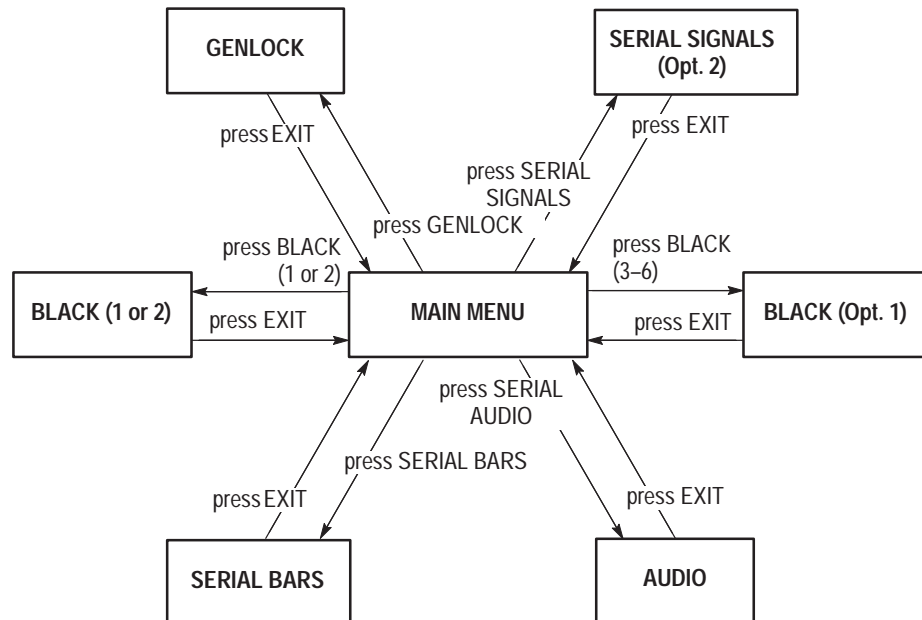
GENLOCK

SERIAL SIGNALS (Opt. 2)

press EXIT

press GENLOCK

press SERIAL SIGNALS

press EXIT

press BLACK (1 or 2)

press BLACK (3–6)

BLACK (1 or 2)

press EXIT

MAIN MENU

press EXIT

BLACK (Opt. 1)

press SERIAL AUDIO

press SERIAL BARS

press EXIT

press EXIT

SERIAL BARS

AUDIO